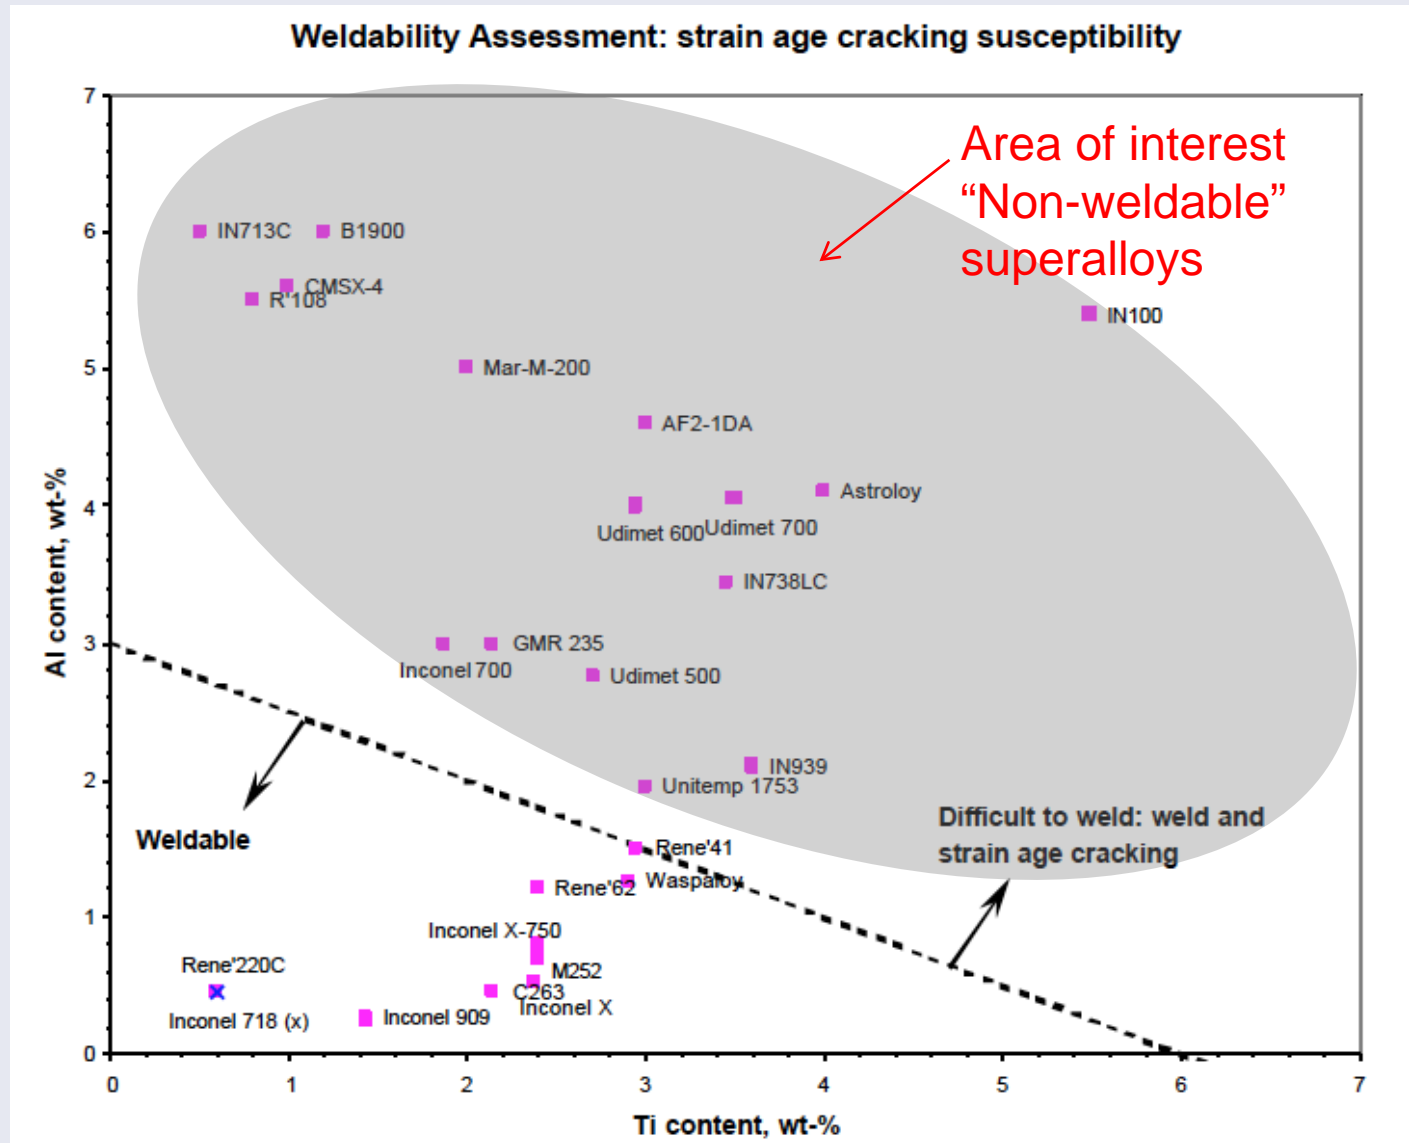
Weldability Assessment: strain age cracking susceptibility

Area of interest
“Non-weldable”
superalloys

IN713C
B1900
CMSX-4
R'108
IN100
Mar-M-200
AF2-1DA
Astroloy
Udimet 600
Udimet 700
IN738LC
GMR 235
Inconel 700
Udimet 500
IN939
Unitemp 1753
Rene'41
Rene'62
Waspaloy
Inconel X-750
M252
C263
Inconel X
Rene'220C
Inconel 718 (x)
Inconel 909

Weldable

Difficult to weld: weld and strain age cracking

Al content, wt-%
0
1
2
3
4
5
6
7

Ti content, wt-%
0
1
2
3
4
5
6
7